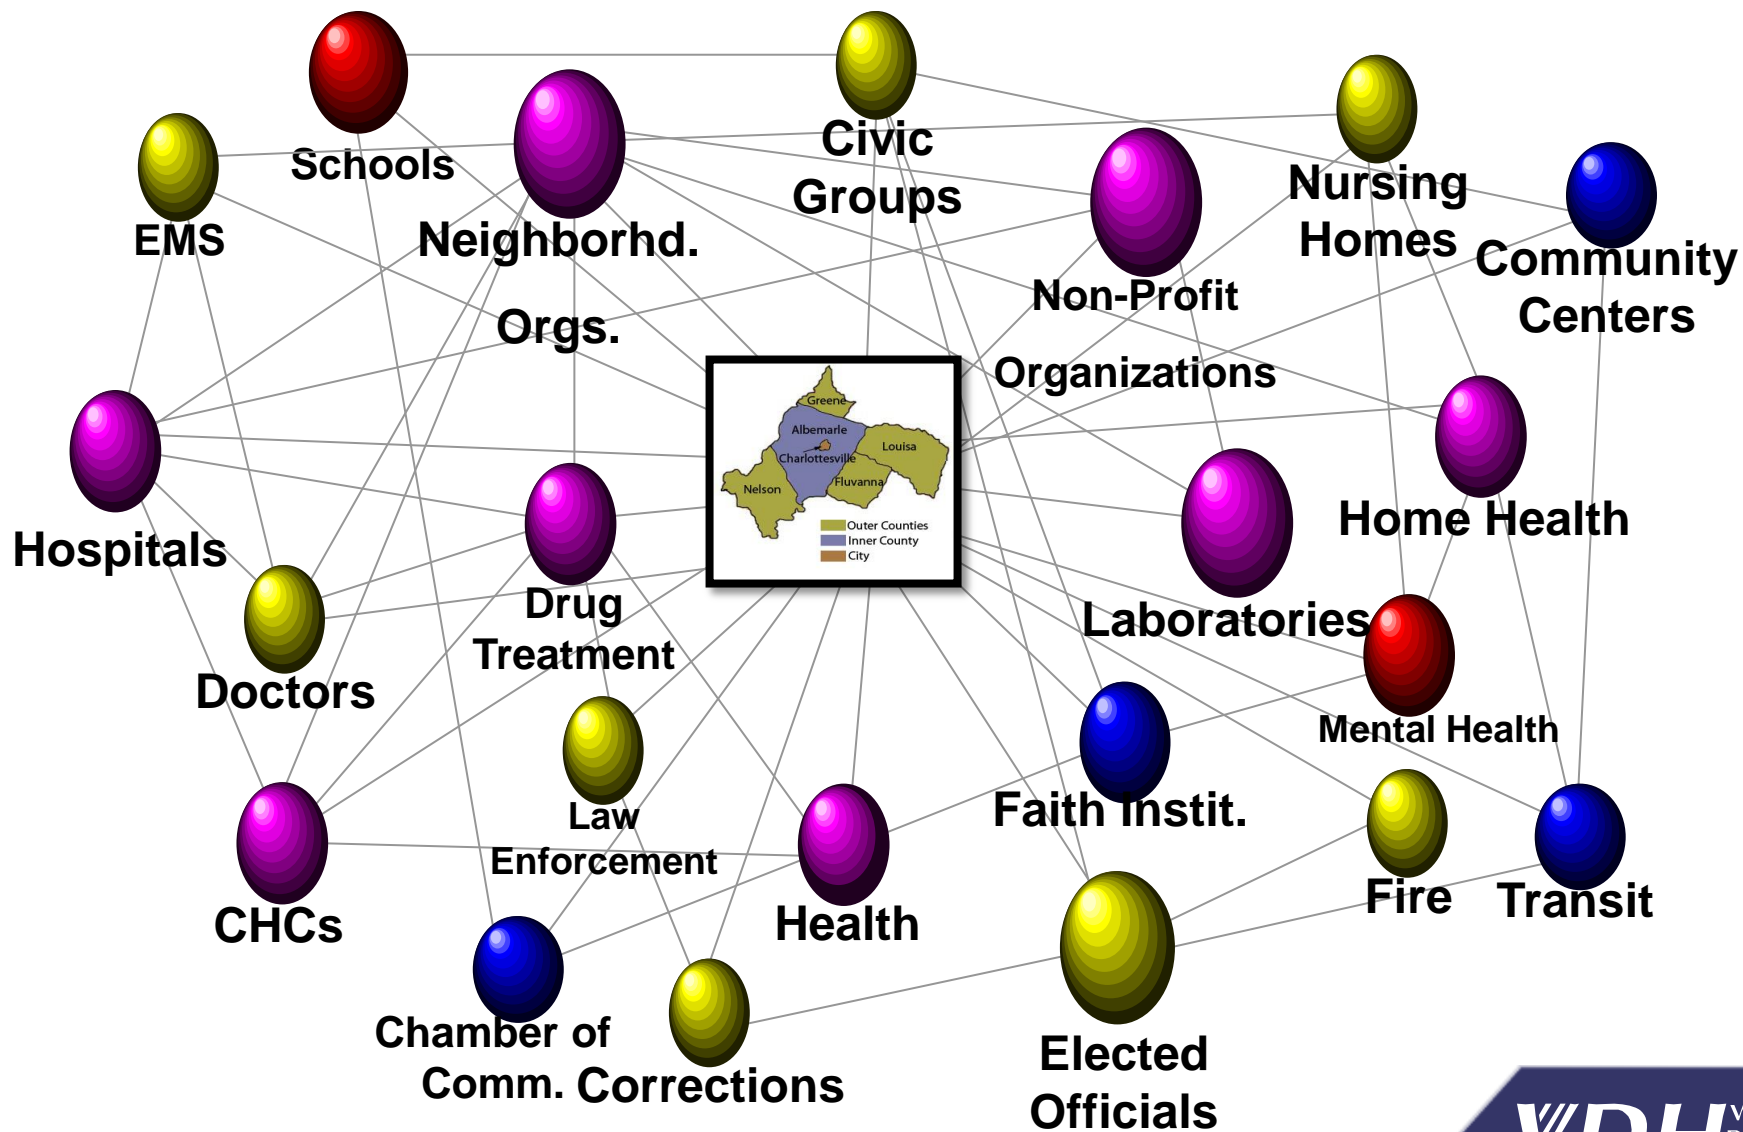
Schools

Civic Groups

EMS

Neighborhd. Orgs.

Non-Profit Organizations

Nursing Homes

Community Centers

Greene
Albemarle
Charlottesville
Louisa
Nelson
Fluvanna
Outer Counties
Inner County
City

Hospitals

Home Health

Drug Treatment

Doctors

Laboratories

Mental Health

Law Enforcement

Faith Instit.

CHCs

Health

Fire

Transit

Chamber of Comm.

Corrections

Elected Officials

VDH